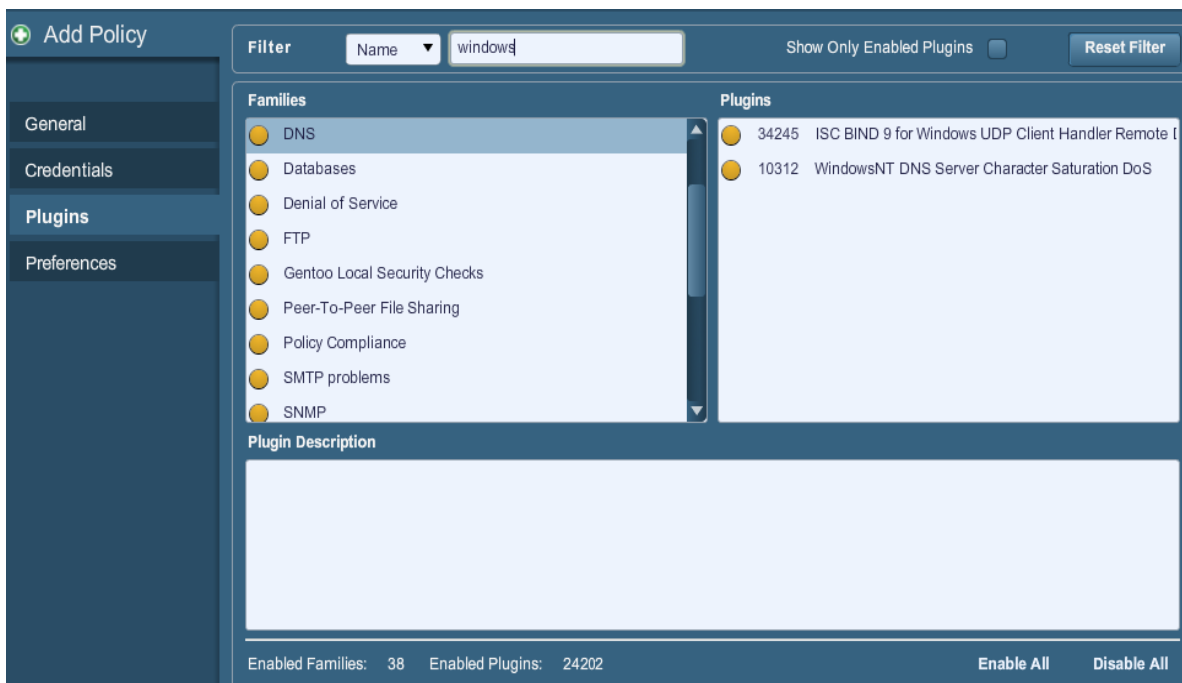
Add Policy

General
Credentials
Plugins
Preferences

Filter Name windows Show Only Enabled Plugins Reset Filter

Families
DNS
Databases
Denial of Service
FTP
Gentoo Local Security Checks
Peer-To-Peer File Sharing
Policy Compliance
SMTP problems
SNMP

Plugins
34245 ISC BIND 9 for Windows UDP Client Handler Remote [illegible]
10312 WindowsNT DNS Server Character Saturation DoS

Plugin Description

Enabled Families: 38 Enabled Plugins: 24202 Enable All Disable All